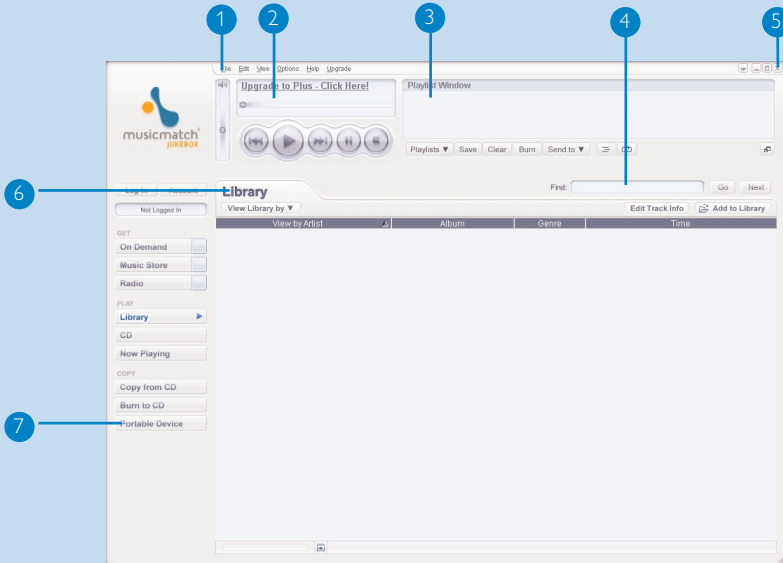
1
2
3
4
5
6
7

File Edit View Options Help Upgrade

musicmatch JUKEBOX

Upgrade to Plus - Click Here!

Playlist Window

Playlists ▼ Save Clear Burn Send to ▼

Log In Account

Not Logged In

Library

Find: Go Next

View Library by ▼

Edit Track Info Add to Library

| View by Artist | Album | Genre | Time |
|---|---|---|---|

GET
On Demand
Music Store
Radio

PLAY
Library
CD
Now Playing

COPY
Copy from CD
Burn to CD
Portable Device